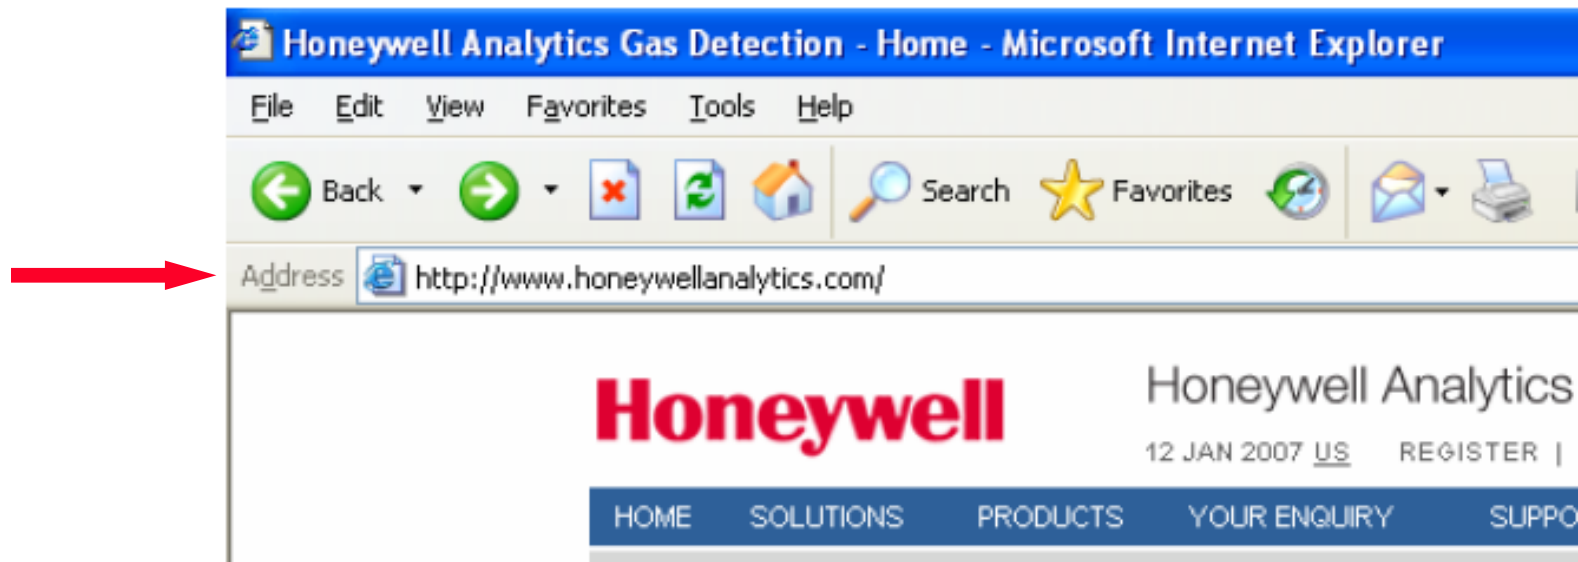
Honeywell Analytics Gas Detection - Home - Microsoft Internet Explorer

File Edit View Favorites Tools Help

Back Search Favorites

Address http://www.honeywellanalytics.com/

Honeywell

Honeywell Analytics

12 JAN 2007 US REGISTER |

HOME SOLUTIONS PRODUCTS YOUR ENQUIRY SUPPO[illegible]